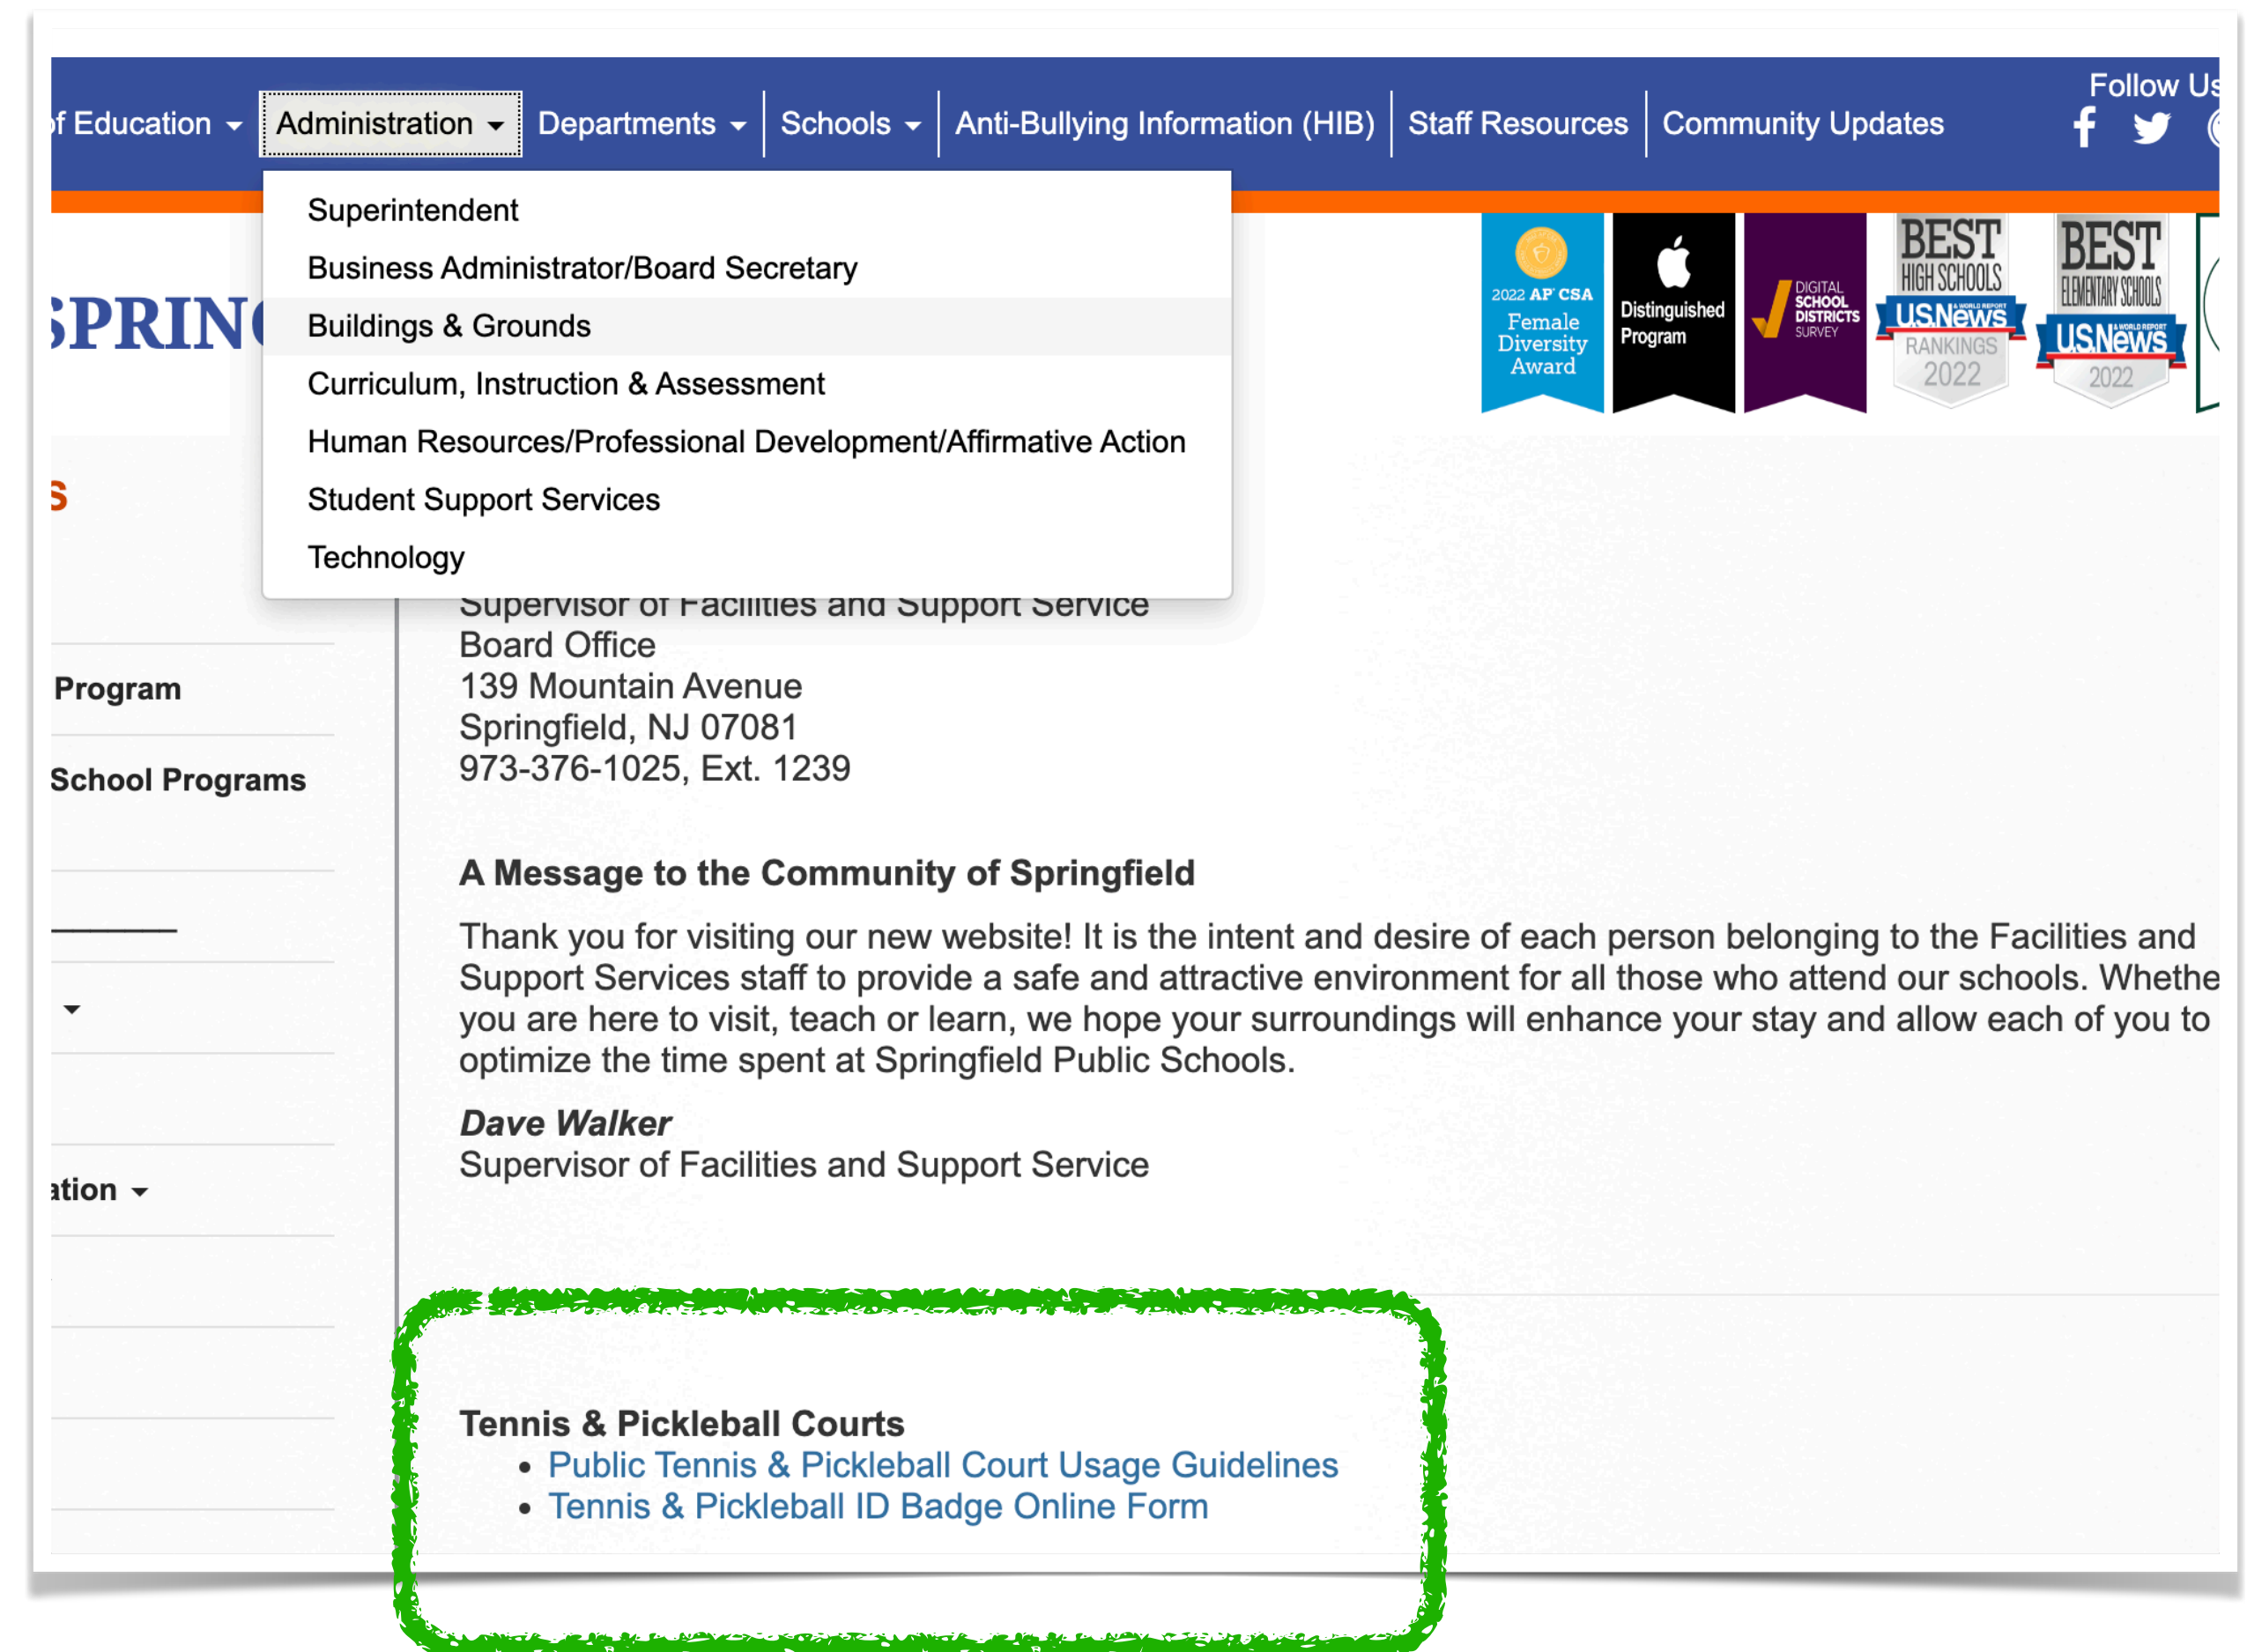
f Education ▾ Administration ▾ Departments ▾ Schools ▾ Anti-Bullying Information (HIB) Staff Resources Community Updates

Follow Us

Superintendent
Business Administrator/Board Secretary
Buildings & Grounds
Curriculum, Instruction & Assessment
Human Resources/Professional Development/Affirmative Action
Student Support Services
Technology

2022 AP CSA Female Diversity Award

Distinguished Program

DIGITAL SCHOOL DISTRICTS SURVEY

BEST HIGH SCHOOLS USNews RANKINGS 2022

BEST ELEMENTARY SCHOOLS USNews 2022

SPRIN

S

Program

School Programs

ation ▾

Supervisor of Facilities and Support Service
Board Office
139 Mountain Avenue
Springfield, NJ 07081
973-376-1025, Ext. 1239

A Message to the Community of Springfield

Thank you for visiting our new website! It is the intent and desire of each person belonging to the Facilities and Support Services staff to provide a safe and attractive environment for all those who attend our schools. Whethe you are here to visit, teach or learn, we hope your surroundings will enhance your stay and allow each of you to optimize the time spent at Springfield Public Schools.

Dave Walker
Supervisor of Facilities and Support Service

Tennis & Pickleball Courts
• Public Tennis & Pickleball Court Usage Guidelines
• Tennis & Pickleball ID Badge Online Form